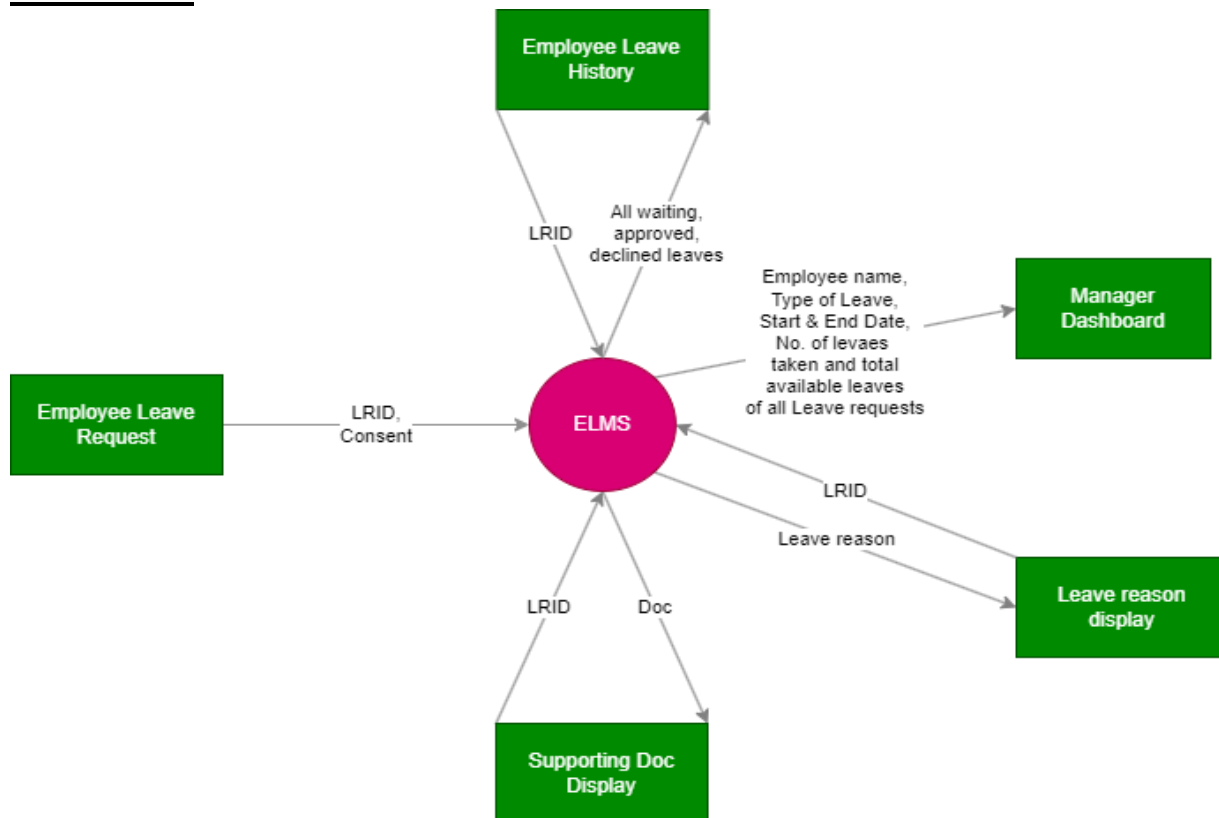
Employee Leave History

LRID

All waiting, approved, declined leaves

Employee name, Type of Leave, Start & End Date, No. of levaes taken and total available leaves of all Leave requests

Manager Dashboard

Employee Leave Request

LRID, Consent

ELMS

LRID

Leave reason

Leave reason display

LRID

Doc

Supporting Doc Display